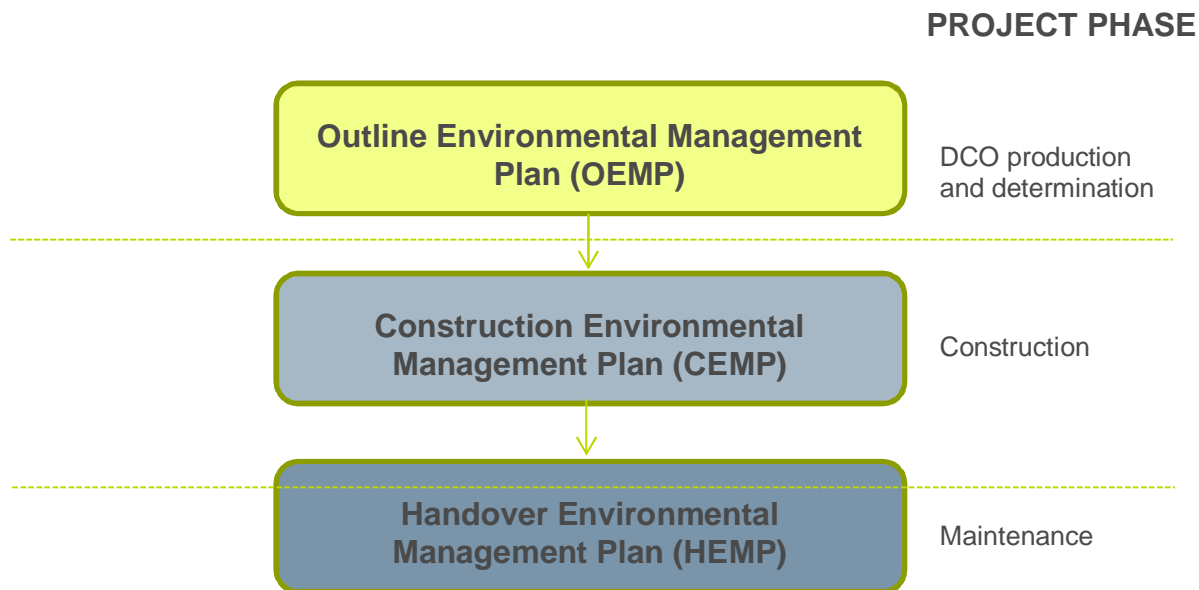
PROJECT PHASE

Outline Environmental Management Plan (OEMP)

DCO production and determination

Construction Environmental Management Plan (CEMP)

Construction

Handover Environmental Management Plan (HEMP)

Maintenance